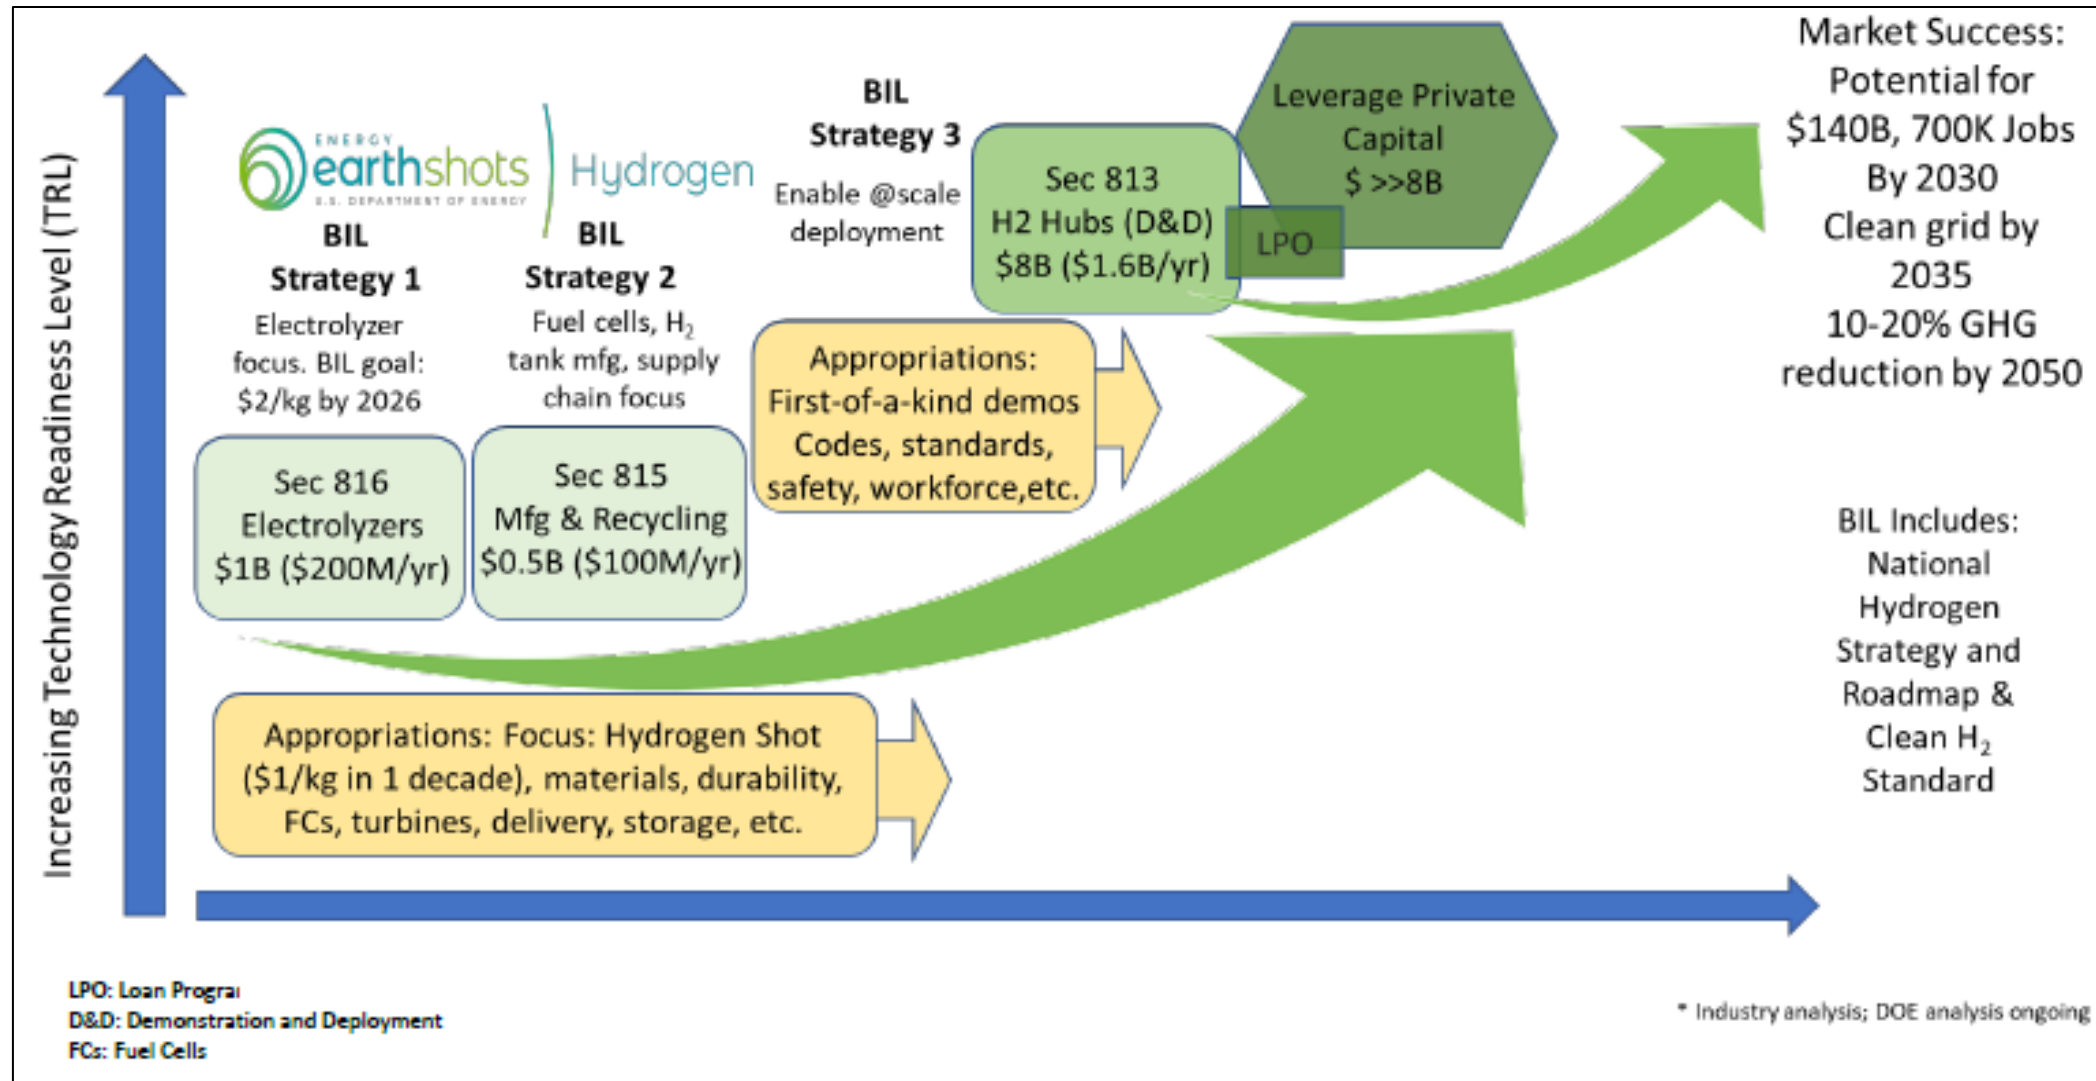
Increasing Technology Readiness Level (TRL)

ENERGY earthshots U.S. DEPARTMENT OF ENERGY | Hydrogen

BIL Strategy 1

Electrolyzer focus. BIL goal: \$2/kg by 2026

BIL Strategy 2

Fuel cells, $H_2$ tank mfg, supply chain focus

BIL Strategy 3

Enable @scale deployment

Sec 816 Electrolyzers \$1B (\$200M/yr)

Sec 815 Mfg & Recycling \$0.5B (\$100M/yr)

Appropriations: First-of-a-kind demos Codes, standards, safety, workforce,etc.

Sec 813 H2 Hubs (D&D) \$8B (\$1.6B/yr)

Leverage Private Capital \$ >>8B

LPO

Market Success: Potential for \$140B, 700K Jobs By 2030 Clean grid by 2035 10-20% GHG reduction by 2050

BIL Includes: National Hydrogen Strategy and Roadmap & Clean $H_2$ Standard

Appropriations: Focus: Hydrogen Shot (\$1/kg in 1 decade), materials, durability, FCs, turbines, delivery, storage, etc.

LPO: Loan Prograı
D&D: Demonstration and Deployment
FCs: Fuel Cells

* Industry analysis; DOE analysis ongoing